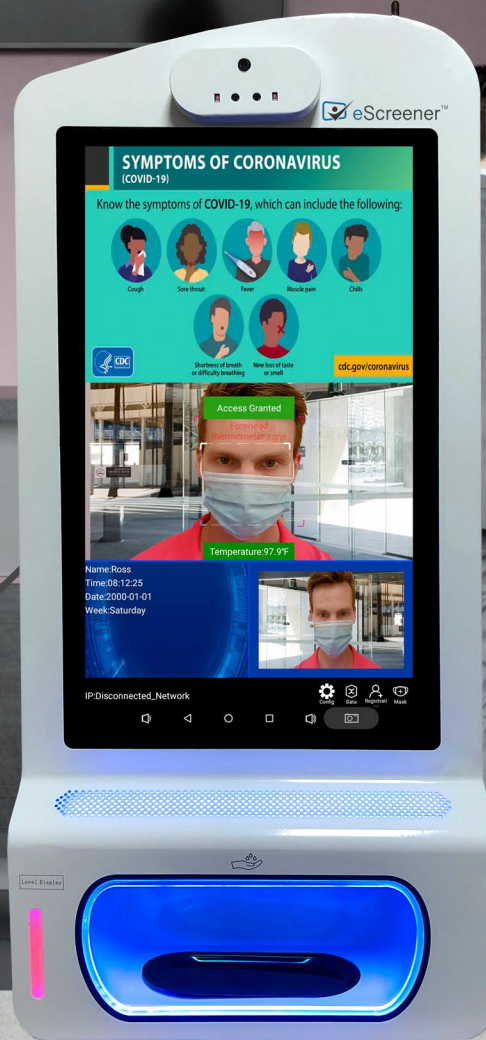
eScreener™

SYMPTOMS OF CORONAVIRUS
(COVID-19)

Know the symptoms of COVID-19, which can include the following:

Cough
Sore throat
Fever
Muscle pain
Chills
Shortness of breath or difficulty breathing
New loss of taste or smell

CDC

cdc.gov/coronavirus

Access Granted
Forehead thermometer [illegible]

Temperature:97.9℉

Name:Ross
Time:08:12:25
Date:2000-01-01
Week:Saturday

IP:Disconnected_Network

Config
Data
Registrati
Mask

Level Display